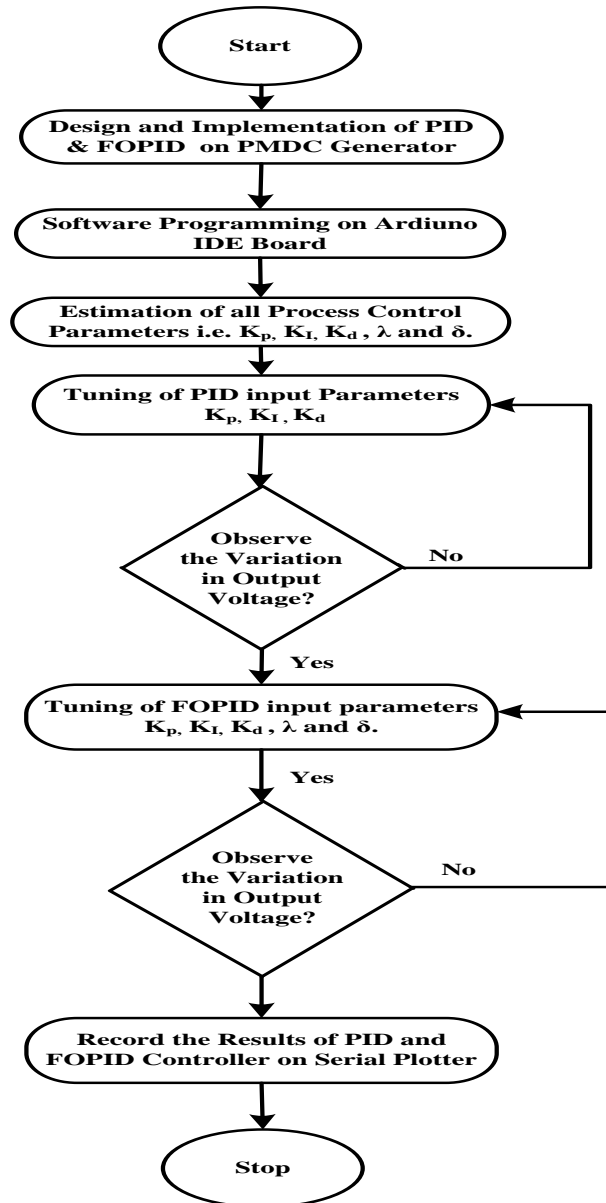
Start

Design and Implementation of PID & FOPID on PMDC Generator

Software Programming on Ardiuno IDE Board

Estimation of all Process Control Parameters i.e. $K_p$, $K_I$, $K_d$ , $\lambda$ and $\delta$.

Tuning of PID input Parameters $K_p$, $K_I$ , $K_d$

Observe the Variation in Output Voltage?

No

Yes

Tuning of FOPID input parameters $K_p$, $K_I$, $K_d$ , $\lambda$ and $\delta$.

Yes

Observe the Variation in Output Voltage?

No

Record the Results of PID and FOPID Controller on Serial Plotter

Stop